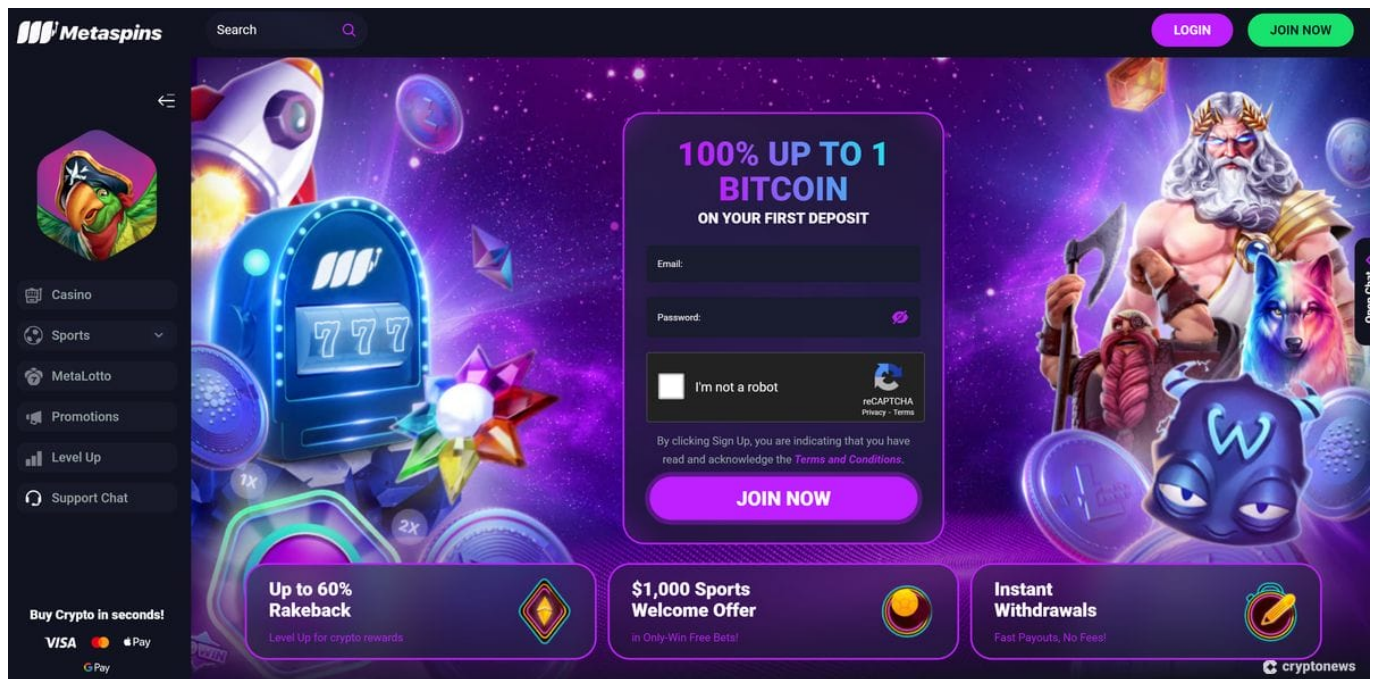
Metaspins

Search

LOGIN

JOIN NOW

Casino

Sports

MetaLotto

Promotions

Level Up

Support Chat

Buy Crypto in seconds!

VISA

Pay

G Pay

777

1X

2X

100% UP TO 1 BITCOIN

ON YOUR FIRST DEPOSIT

Email:

Password:

I'm not a robot

reCAPTCHA

Privacy - Terms

By clicking Sign Up, you are indicating that you have read and acknowledge the Terms and Conditions.

JOIN NOW

Open Chat

Up to 60% Rakeback

Level Up for crypto rewards

$1,000 Sports Welcome Offer

in Only-Win Free Bets!

Instant Withdrawals

Fast Payouts, No Fees!

cryptonews